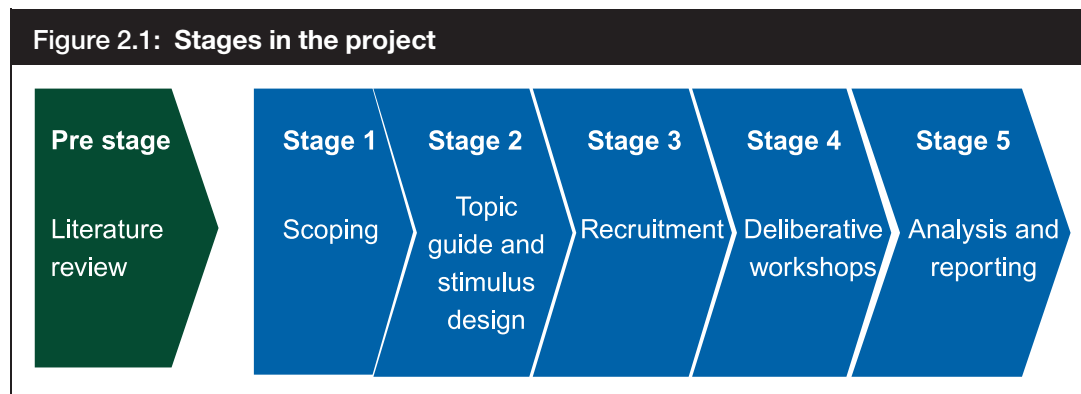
Figure 2.1: Stages in the project

Pre stage

Literature review

Stage 1

Scoping

Stage 2

Topic guide and stimulus design

Stage 3

Recruitment

Stage 4

Deliberative workshops

Stage 5

Analysis and reporting